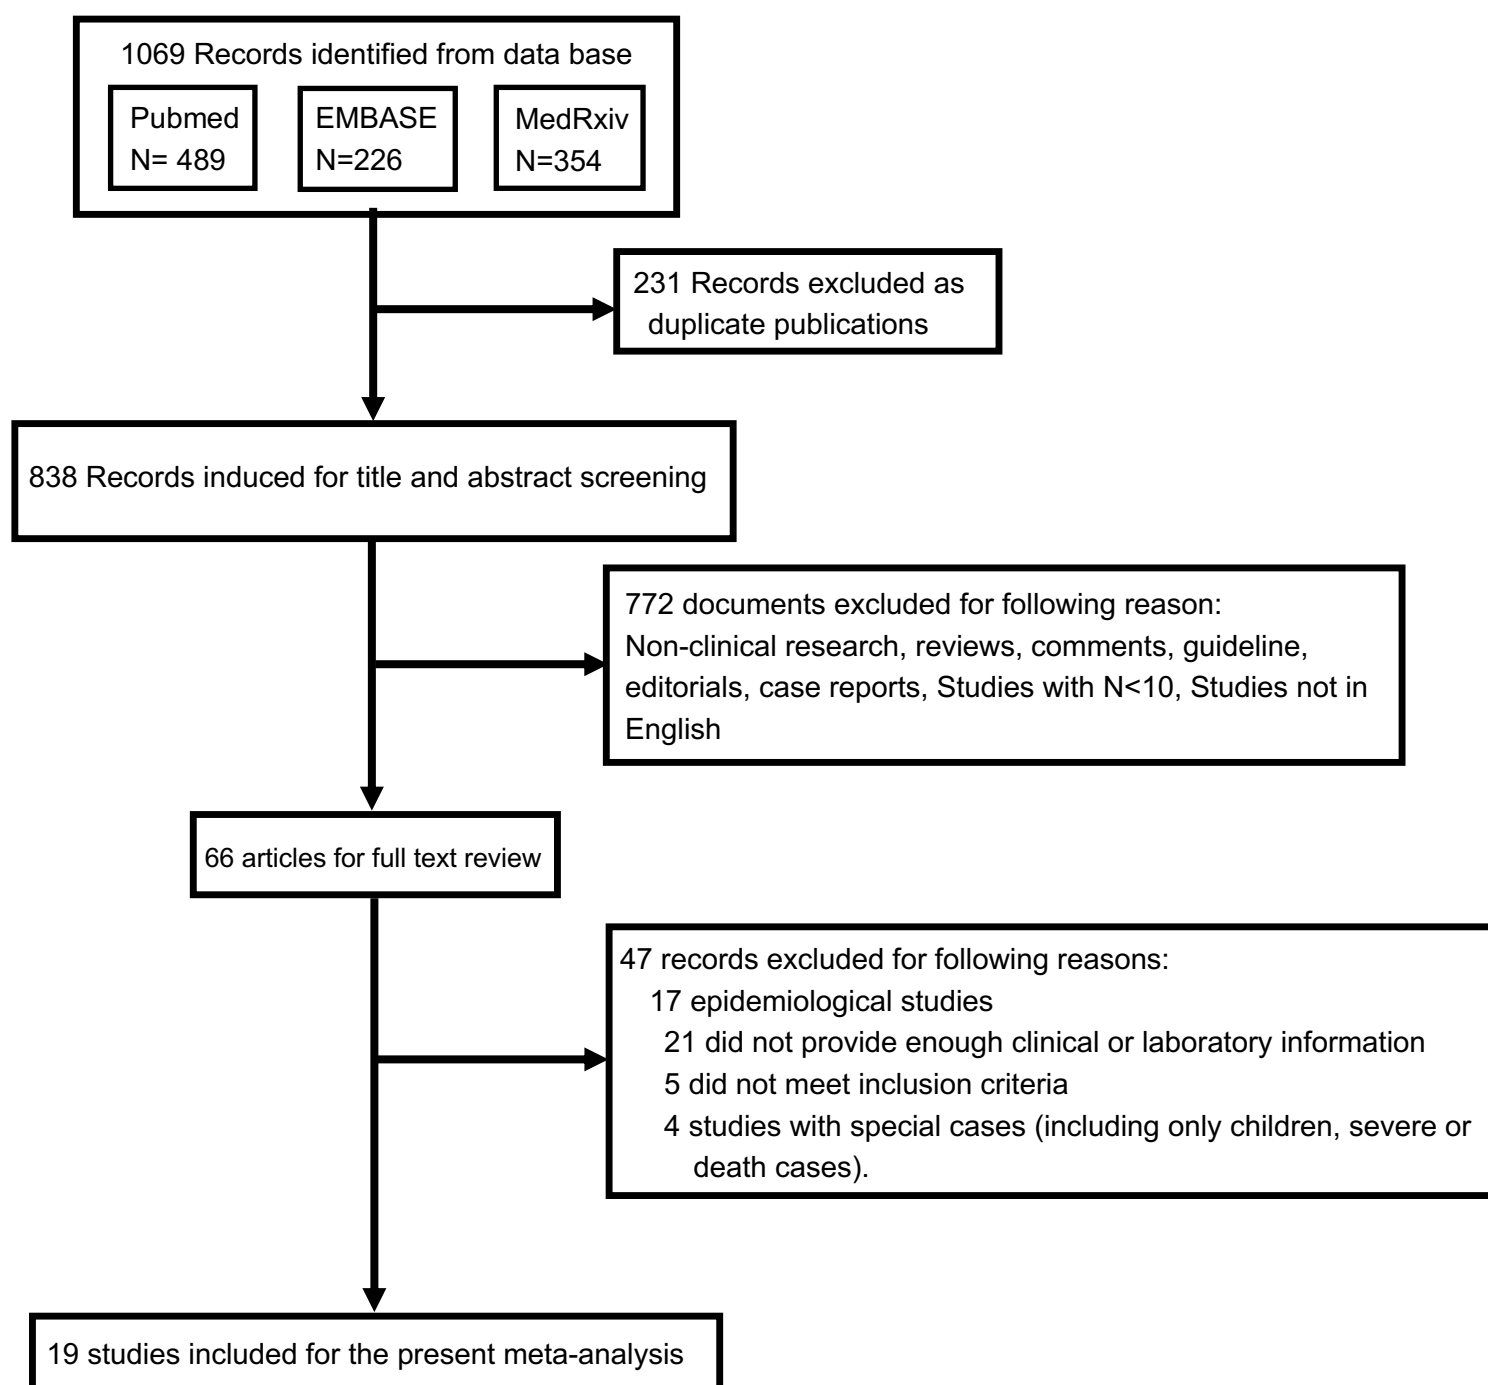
1069 Records identified from data base

Pubmed
N= 489

EMBASE
N=226

MedRxiv
N=354

231 Records excluded as duplicate publications

838 Records induced for title and abstract screening

772 documents excluded for following reason:
Non-clinical research, reviews, comments, guideline, editorials, case reports, Studies with N<10, Studies not in English

66 articles for full text review

47 records excluded for following reasons:
17 epidemiological studies
21 did not provide enough clinical or laboratory information
5 did not meet inclusion criteria
4 studies with special cases (including only children, severe or death cases).

19 studies included for the present meta-analysis